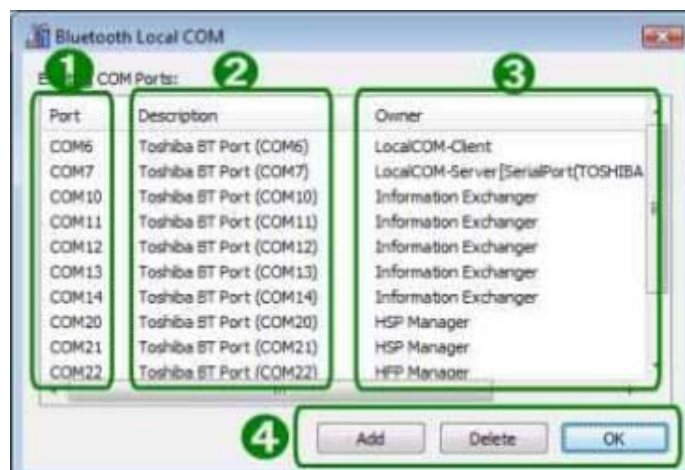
Bluetooth Local COM

E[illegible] COM Ports:

1 2 3

| Port | Description | Owner |
|---|---|---|
| COM6 | Toshiba BT Port (COM6) | LocalCOM-Client |
| COM7 | Toshiba BT Port (COM7) | LocalCOM-Server [SerialPort(TOSHIBA |
| COM10 | Toshiba BT Port (COM10) | Information Exchanger |
| COM11 | Toshiba BT Port (COM11) | Information Exchanger |
| COM12 | Toshiba BT Port (COM12) | Information Exchanger |
| COM13 | Toshiba BT Port (COM13) | Information Exchanger |
| COM14 | Toshiba BT Port (COM14) | Information Exchanger |
| COM20 | Toshiba BT Port (COM20) | HSP Manager |
| COM21 | Toshiba BT Port (COM21) | HSP Manager |
| COM22 | Toshiba BT Port (COM22) | HFP Manager |

4 Add Delete OK